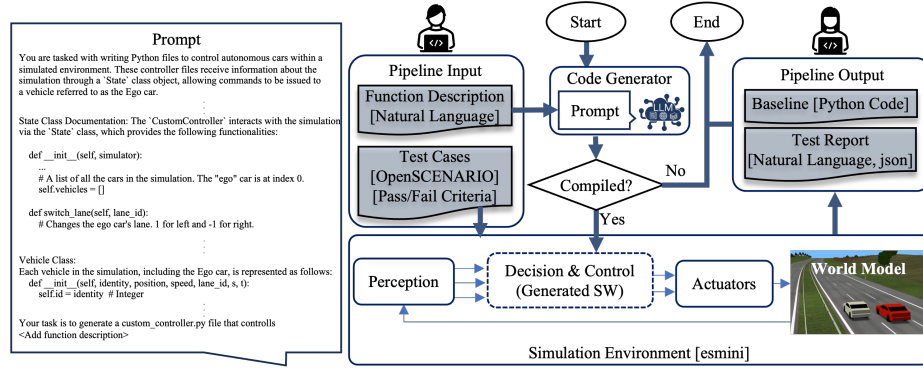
Prompt

You are tasked with writing Python files to control autonomous cars within a simulated environment. These controller files receive information about the simulation through a `State` class object, allowing commands to be issued to a vehicle referred to as the Ego car.

State Class Documentation: The `CustomController` interacts with the simulation via the `State` class, which provides the following functionalities:

def __init__(self, simulator):
...
# A list of all the cars in the simulation. The "ego" car is at index 0.
self.vehicles = []

def switch_lane(self, lane_id):
# Changes the ego car's lane. 1 for left and -1 for right.

Vehicle Class:
Each vehicle in the simulation, including the Ego car, is represented as follows:
def __init__(self, identity, position, speed, lane_id, s, t):
self.id = identity # Integer

Your task is to generate a custom_controller.py file that controlls
<Add function description>

Start

End

Pipeline Input

Function Description
[Natural Language]

Test Cases
[OpenSCENARIO]
[Pass/Fail Criteria]

Code Generator

Prompt

LLM

Compiled?

No

Yes

Pipeline Output

Baseline [Python Code]

Test Report
[Natural Language, json]

Perception

Decision & Control
(Generated SW)

Actuators

World Model

Simulation Environment [esmini]